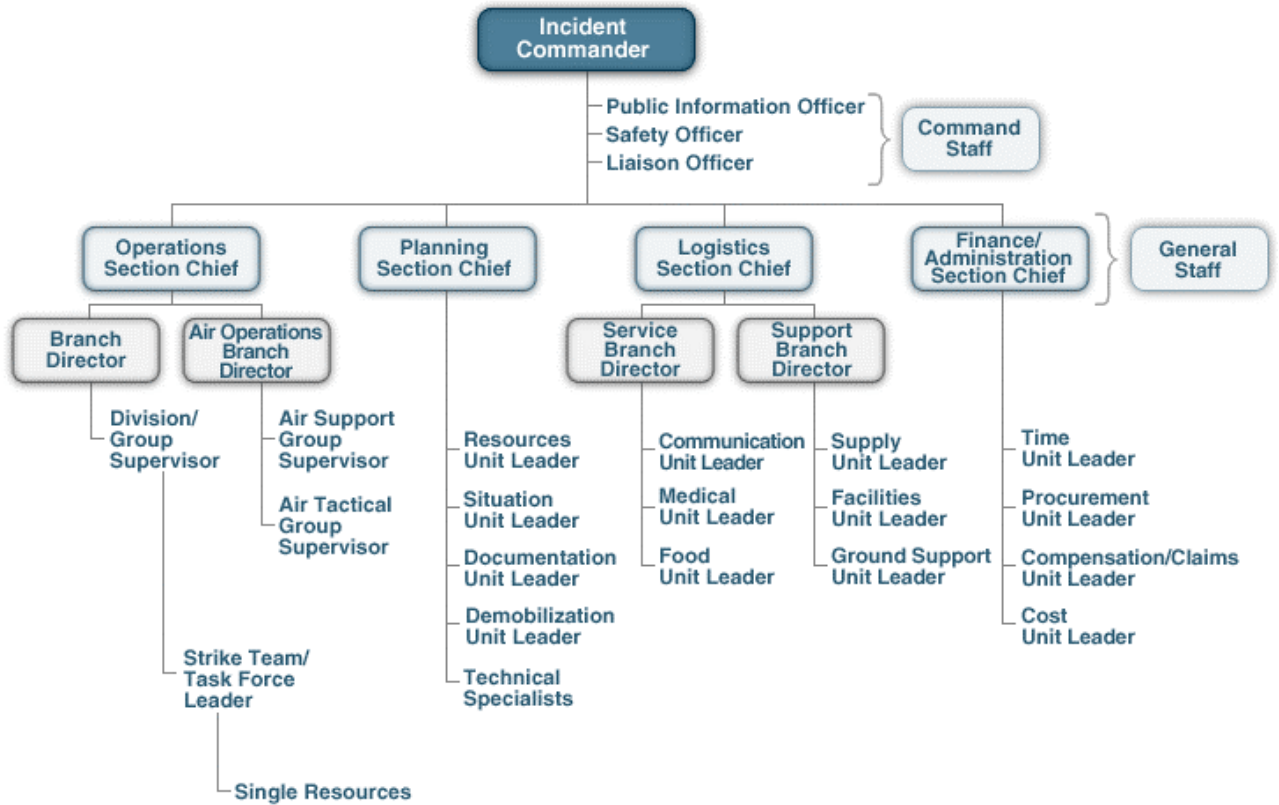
Incident Commander

Public Information Officer
Safety Officer
Liaison Officer

Command Staff

Operations Section Chief

Planning Section Chief

Logistics Section Chief

Finance/ Administration Section Chief

General Staff

Branch Director

Air Operations Branch Director

Division/ Group Supervisor

Air Support Group Supervisor

Air Tactical Group Supervisor

Strike Team/ Task Force Leader

Single Resources

Resources Unit Leader

Situation Unit Leader

Documentation Unit Leader

Demobilization Unit Leader

Technical Specialists

Service Branch Director

Support Branch Director

Communication Unit Leader

Medical Unit Leader

Food Unit Leader

Supply Unit Leader

Facilities Unit Leader

Ground Support Unit Leader

Time Unit Leader

Procurement Unit Leader

Compensation/Claims Unit Leader

Cost Unit Leader